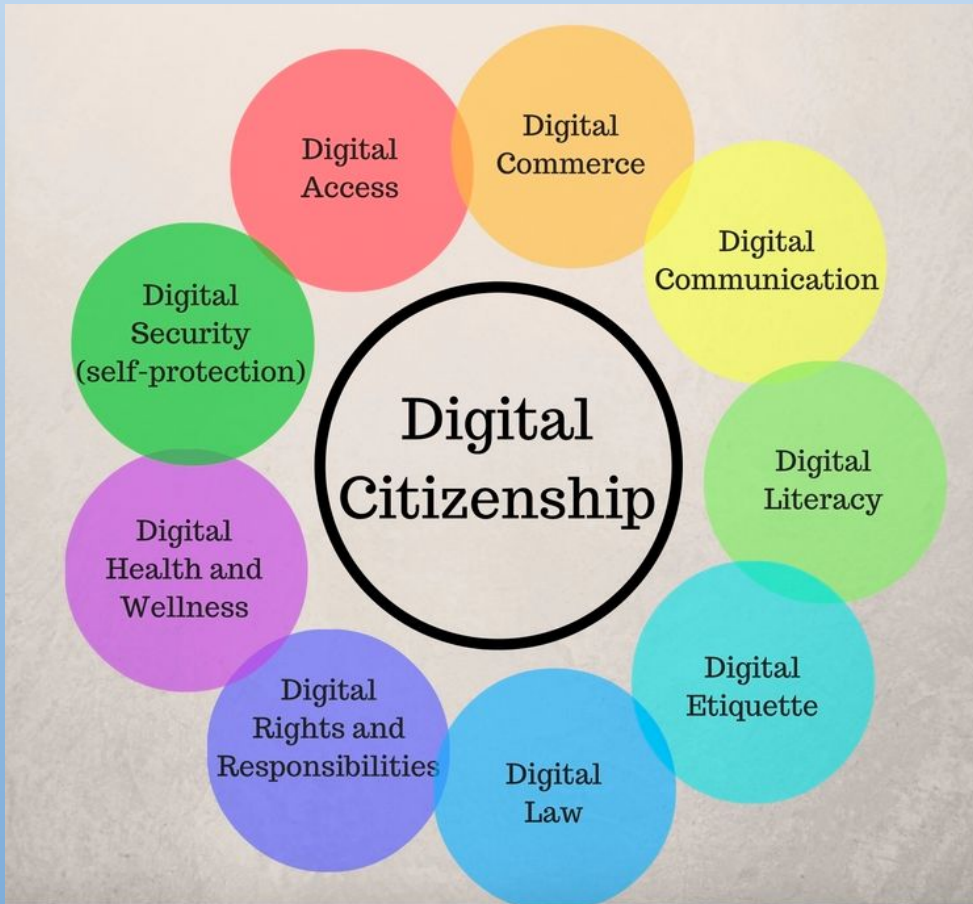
Digital Citizenship

Digital Access

Digital Commerce

Digital Communication

Digital Literacy

Digital Etiquette

Digital Law

Digital Rights and Responsibilities

Digital Health and Wellness

Digital Security (self-protection)